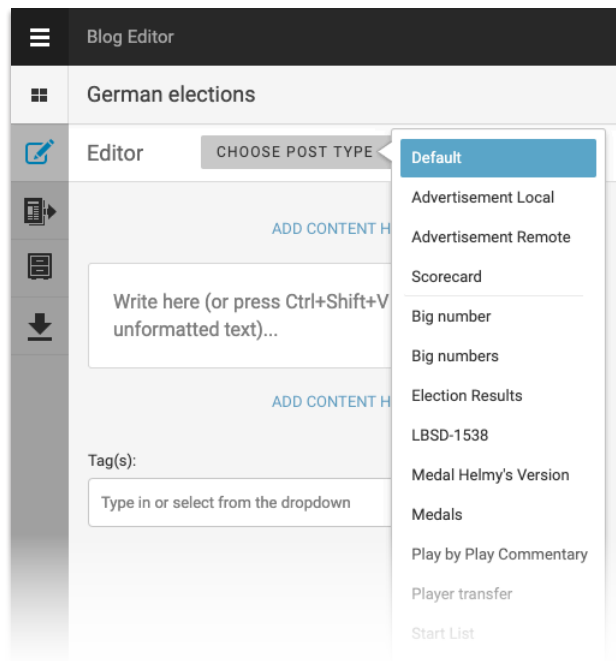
Blog Editor

German elections

Editor

CHOOSE POST TYPE

ADD CONTENT H

Write here (or press Ctrl+Shift+V unformatted text)...

ADD CONTENT H

Tag(s):

Type in or select from the dropdown

Default

Advertisement Local

Advertisement Remote

Scorecard

Big number

Big numbers

Election Results

LBSD-1538

Medal Helmy's Version

Medals

Play by Play Commentary

Player transfer

Start List